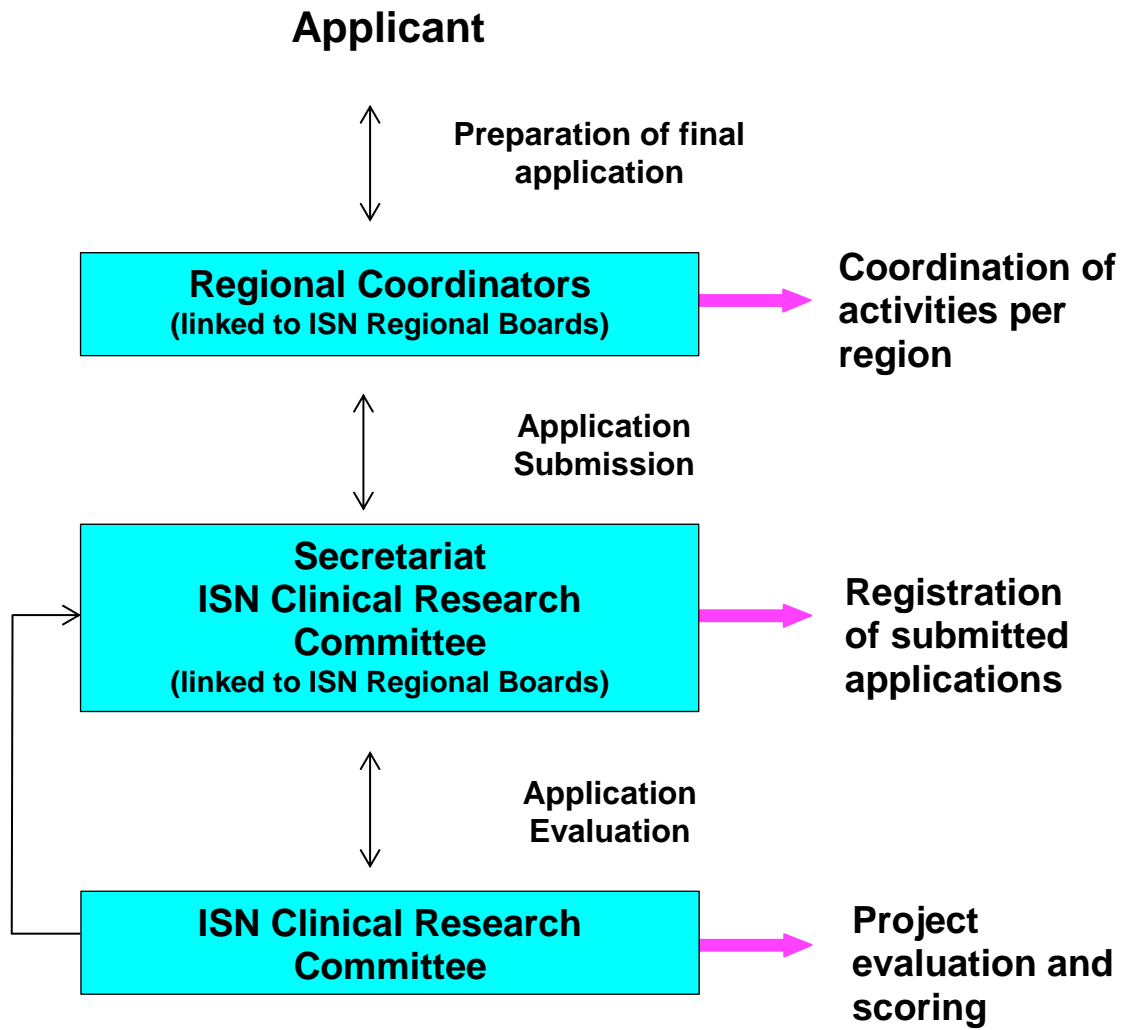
Applicant

Preparation of final application

Regional Coordinators
(linked to ISN Regional Boards)

Coordination of activities per region

Application Submission

Secretariat
ISN Clinical Research Committee
(linked to ISN Regional Boards)

Registration of submitted applications

Application Evaluation

ISN Clinical Research Committee

Project evaluation and scoring